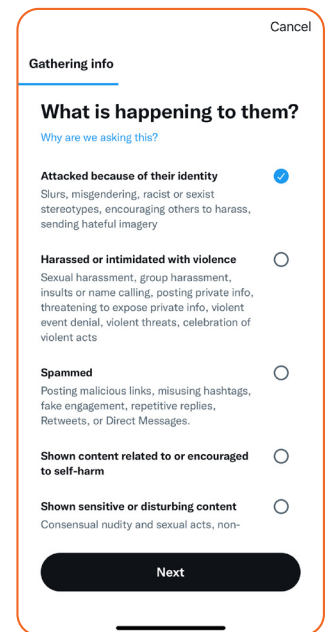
Cancel

Gathering info

What is happening to them?

Why are we asking this?

Attacked because of their identity
Slurs, misgendering, racist or sexist stereotypes, encouraging others to harass, sending hateful imagery

Harassed or intimidated with violence
Sexual harassment, group harassment, insults or name calling, posting private info, threatening to expose private info, violent event denial, violent threats, celebration of violent acts

Spammed
Posting malicious links, misusing hashtags, fake engagement, repetitive replies, Retweets, or Direct Messages.

Shown content related to or encouraged to self-harm

Shown sensitive or disturbing content
Consensual nudity and sexual acts, non-

Next